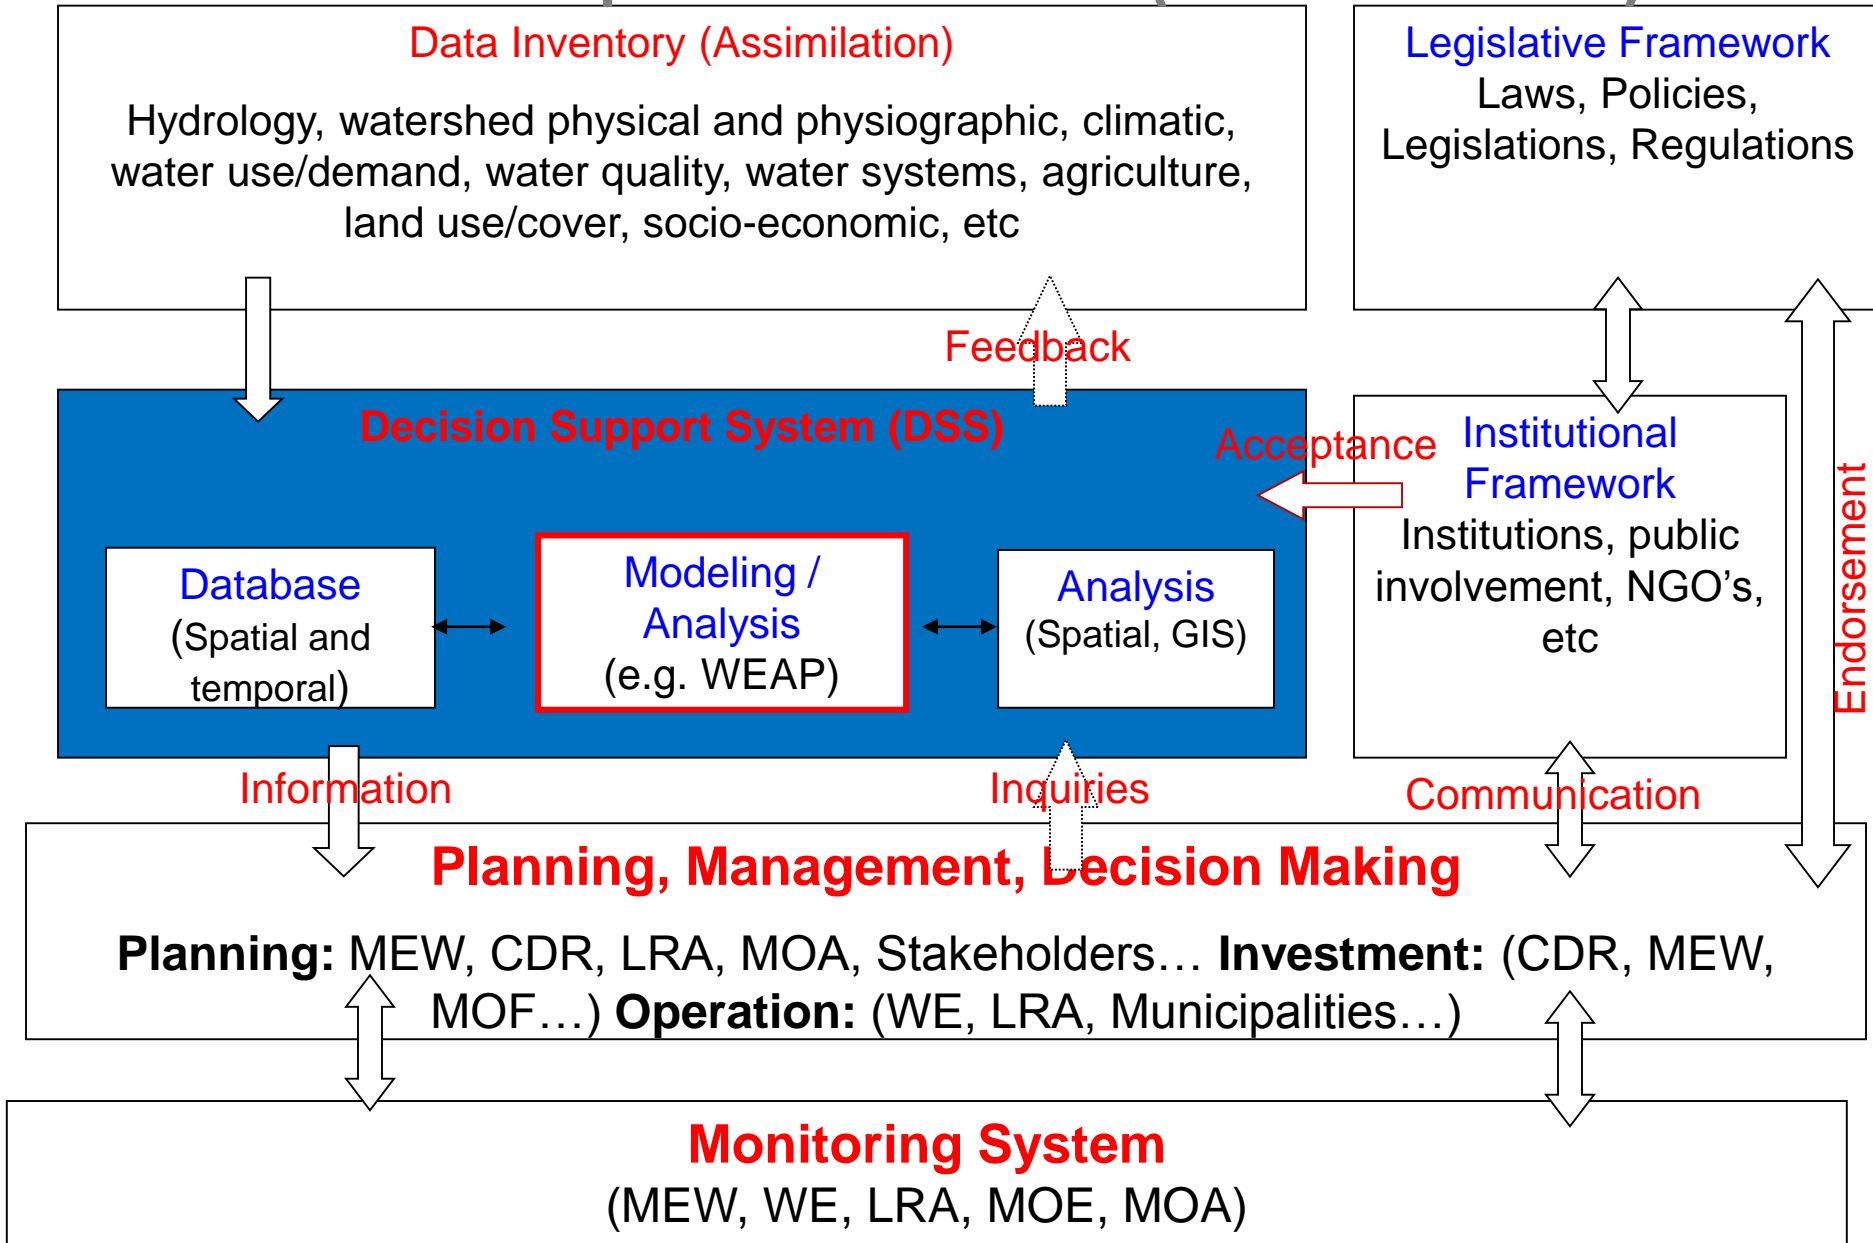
Data Inventory (Assimilation)

Hydrology, watershed physical and physiographic, climatic, water use/demand, water quality, water systems, agriculture, land use/cover, socio-economic, etc

Legislative Framework
Laws, Policies, Legislations, Regulations

Feedback

Decision Support System (DSS)

Acceptance

Institutional Framework
Institutions, public involvement, NGO's, etc

Endorsement

Database
(Spatial and temporal)

Modeling / Analysis
(e.g. WEAP)

Analysis
(Spatial, GIS)

Information

Inquiries

Communication

Planning, Management, Decision Making

**Planning:** MEW, CDR, LRA, MOA, Stakeholders… **Investment:** (CDR, MEW, MOF…) **Operation:** (WE, LRA, Municipalities…)

Monitoring System
(MEW, WE, LRA, MOE, MOA)